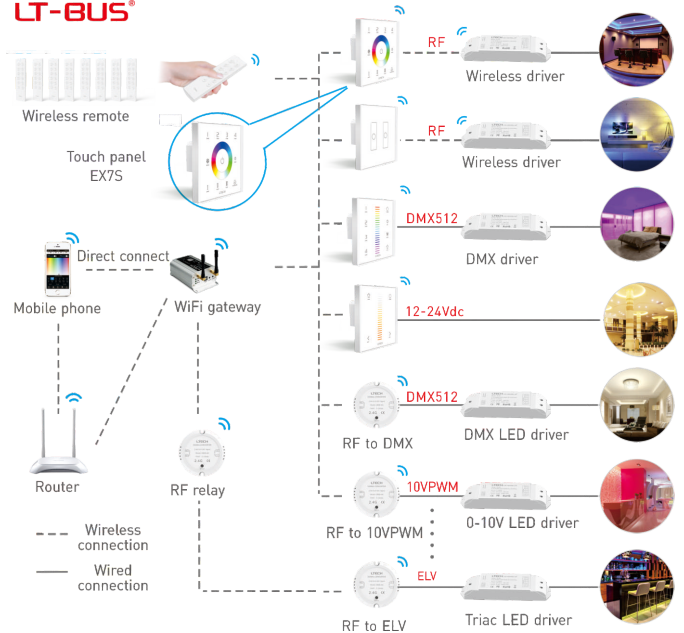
LT-BUS®

Wireless remote

Touch panel EX7S

RF

Wireless driver

RF

Wireless driver

DMX512

DMX driver

12-24Vdc

DMX512

DMX LED driver

RF to DMX

10VPWM

0-10V LED driver

RF to 10VPWM

ELV

Triac LED driver

RF to ELV

Direct connect

Mobile phone

WiFi gateway

Router

RF relay

Wireless connection

Wired connection